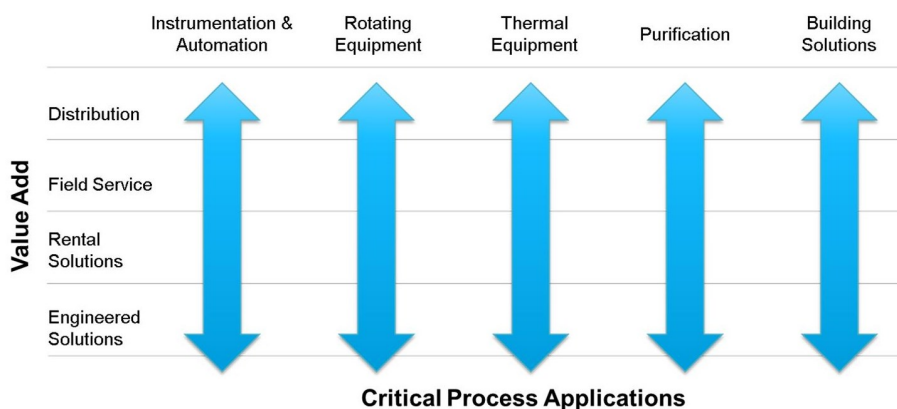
Instrumentation & Automation

Rotating Equipment

Thermal Equipment

Purification

Building Solutions

Value Add

Distribution

Field Service

Rental Solutions

Engineered Solutions

Critical Process Applications